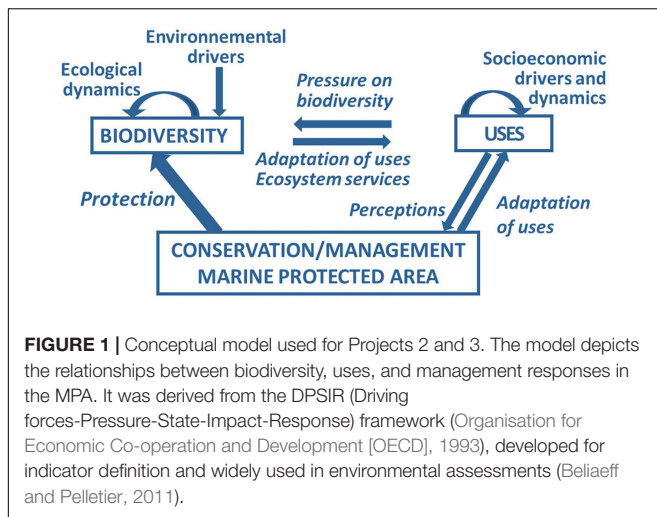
Environnemental drivers

Ecological dynamics

BIODIVERSITY

Pressure on biodiversity

Adaptation of uses
Ecosystem services

Socioeconomic drivers and dynamics

USES

Protection

Perceptions

Adaptation of uses

CONSERVATION/MANAGEMENT
MARINE PROTECTED AREA

FIGURE 1 | Conceptual model used for Projects 2 and 3. The model depicts the relationships between biodiversity, uses, and management responses in the MPA. It was derived from the DPSIR (Driving forces-Pressure-State-Impact-Response) framework (Organisation for Economic Co-operation and Development [OECD], 1993), developed for indicator definition and widely used in environmental assessments (Beliaeff and Pelletier, 2011).